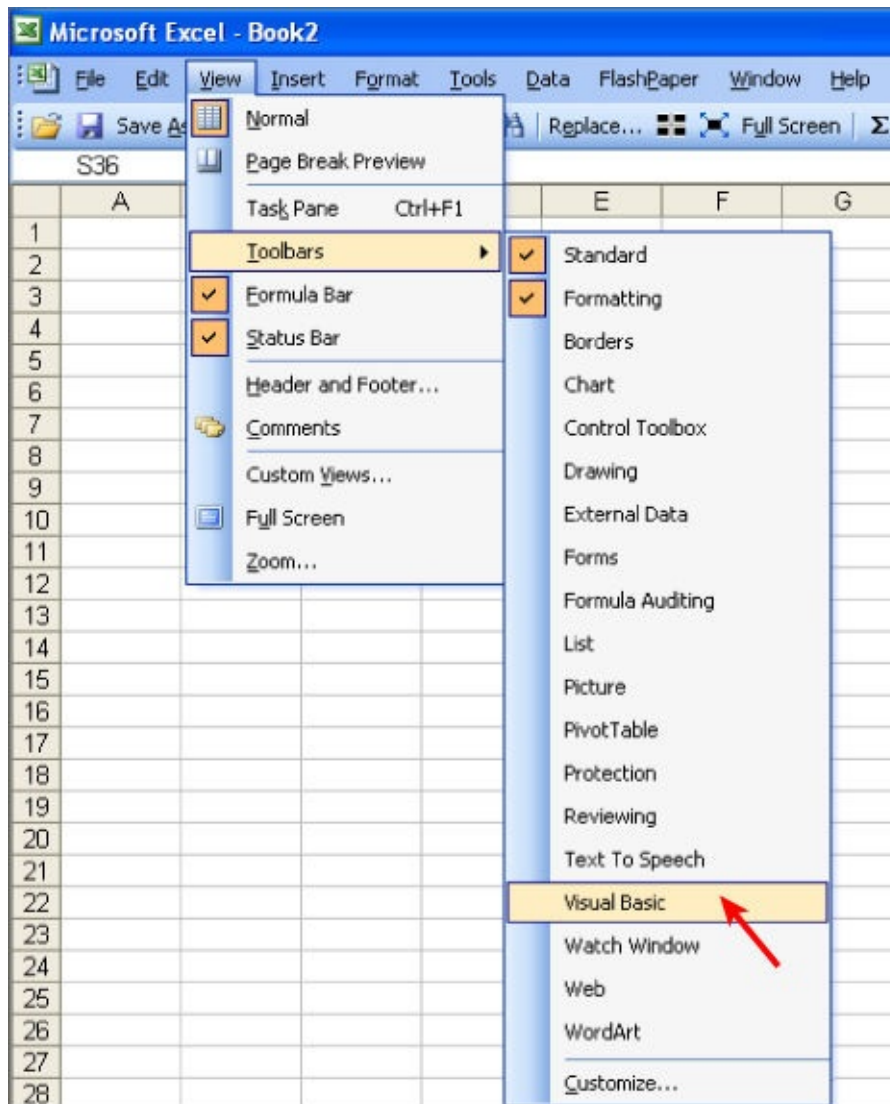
Microsoft Excel - Book2

File Edit View Insert Format Tools Data FlashPaper Window Help

Save As

Replace... Full Screen Σ

S36

A E F G

1
2
3
4
5
6
7
8
9
10
11
12
13
14
15
16
17
18
19
20
21
22
23
24
25
26
27
28

Normal
Page Break Preview
Task Pane Ctrl+F1
Toolbars
Formula Bar
Status Bar
Header and Footer...
Comments
Custom Views...
Full Screen
Zoom...

Standard
Formatting
Borders
Chart
Control Toolbox
Drawing
External Data
Forms
Formula Auditing
List
Picture
PivotTable
Protection
Reviewing
Text To Speech
Visual Basic
Watch Window
Web
WordArt
Customize...